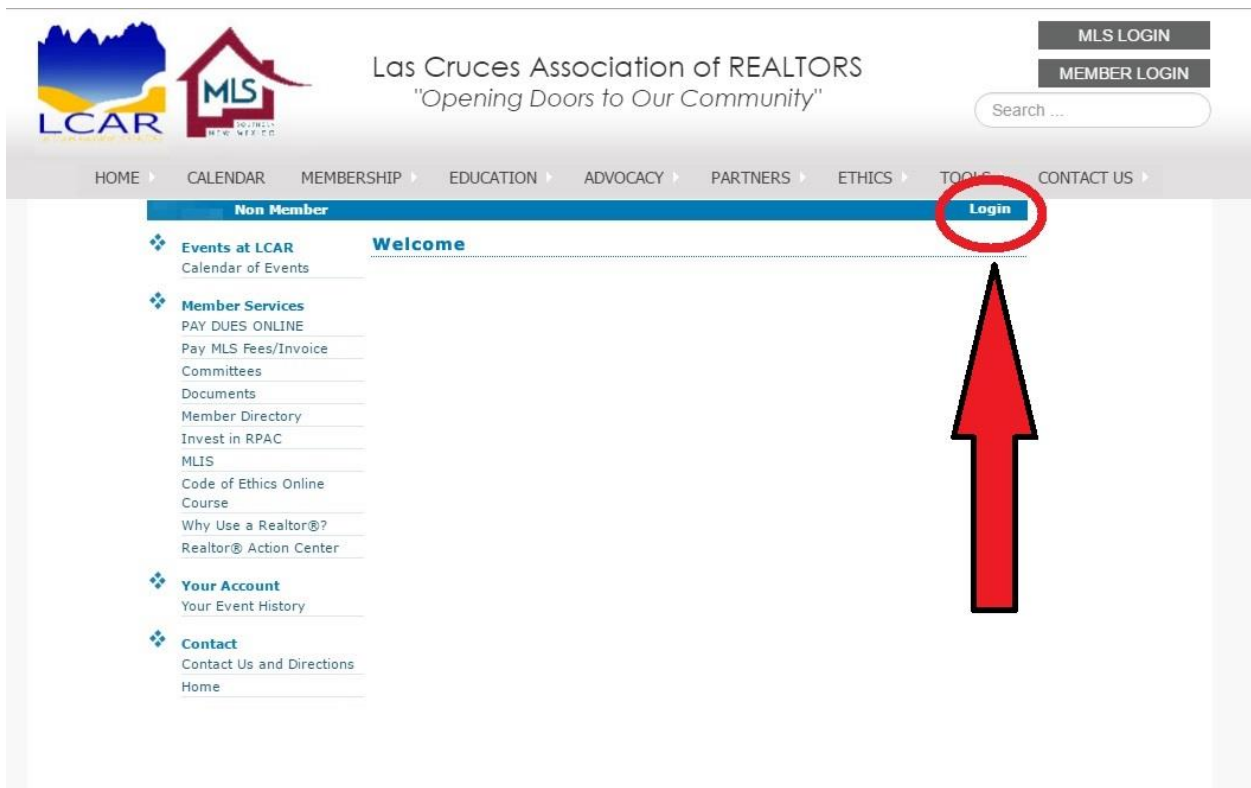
LCAR

MLS

Las Cruces Association of REALTORS
"Opening Doors to Our Community"

MLS LOGIN
MEMBER LOGIN
Search ...

HOME CALENDAR MEMBERSHIP EDUCATION ADVOCACY PARTNERS ETHICS TOOLS CONTACT US

Non Member
Login

Events at LCAR
Calendar of Events

Member Services
PAY DUES ONLINE
Pay MLS Fees/Invoice
Committees
Documents
Member Directory
Invest in RPAC
MLIS
Code of Ethics Online Course
Why Use a Realtor®?
Realtor® Action Center

Your Account
Your Event History

Contact
Contact Us and Directions
Home

Welcome